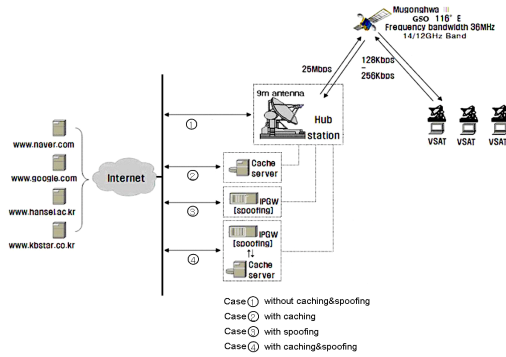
Mugonghwa Ⅲ
GSO 116° E
Frequency bandwidth 36MHz
14/12GHz Band

25Mbps

128Kbps
~
256Kbps

9m antenna

Hub station

VSAT
VSAT
VSAT

www.naver.com
www.google.com
www.hanselac.kr
www.kbstar.co.kr

Internet

①
②
③
④

Cache server

IPGW
[spoofing]

IPGW
[spoofing]

Cache server

Case① without caching&spoofing
Case② with caching
Case③ with spoofing
Case④ with caching&spoofing